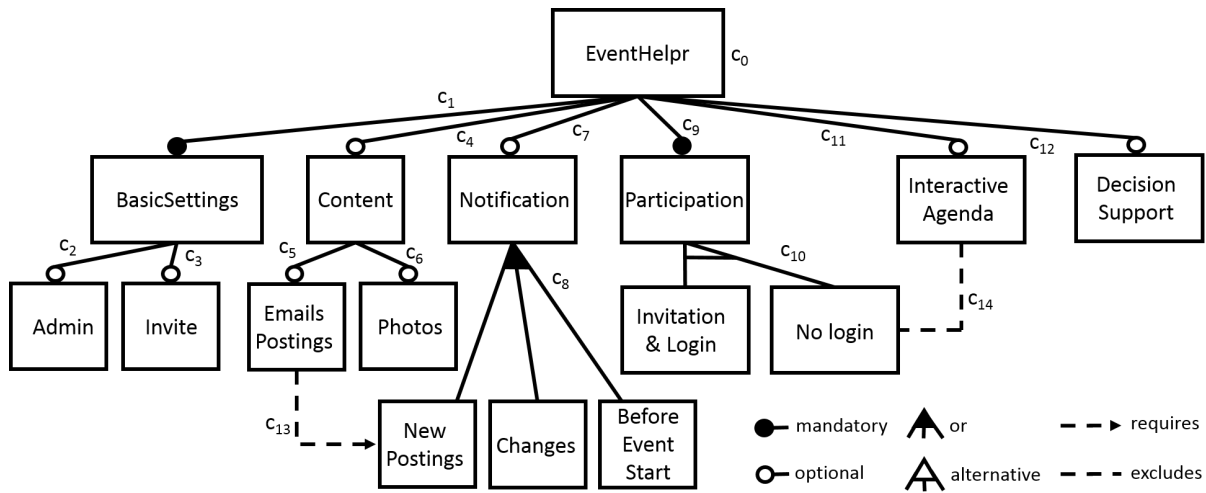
EventHelpr $c_0$

$c_1$ $c_4$ $c_7$ $c_9$ $c_{11}$ $c_{12}$

BasicSettings

Content

Notification

Participation

Interactive Agenda

Decision Support

$c_2$ $c_3$ $c_5$ $c_6$ $c_8$ $c_{10}$

Admin

Invite

Emails Postings

Photos

Invitation & Login

No login

$c_{14}$

$c_{13}$

New Postings

Changes

Before Event Start

mandatory

optional

or

alternative

requires

excludes